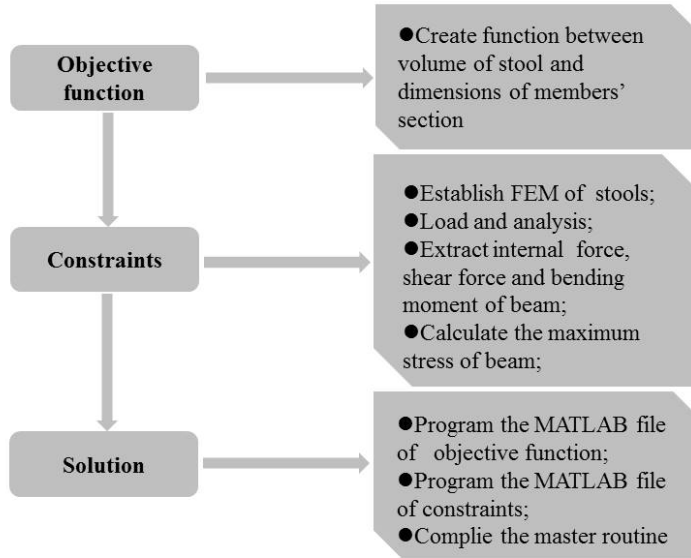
Objective function

●Create function between volume of stool and dimensions of members' section

Constraints

●Establish FEM of stools;
●Load and analysis;
●Extract internal force, shear force and bending moment of beam;
●Calculate the maximum stress of beam;

Solution

●Program the MATLAB file of objective function;
●Program the MATLAB file of constraints;
●Complie the master routine